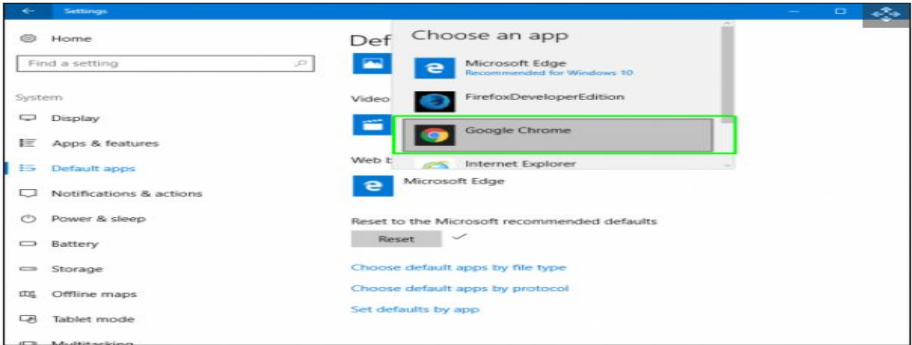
Settings

Home

Find a setting

System

Display

Apps & features

Default apps

Notifications & actions

Power & sleep

Battery

Storage

Offline maps

Tablet mode

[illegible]

Def

Video

Web b

Microsoft Edge

Reset to the Microsoft recommended defaults

Reset

Choose default apps by file type

Choose default apps by protocol

Set defaults by app

Choose an app

Microsoft Edge
Recommended for Windows 10

FirefoxDeveloperEdition

Google Chrome

Internet Explorer